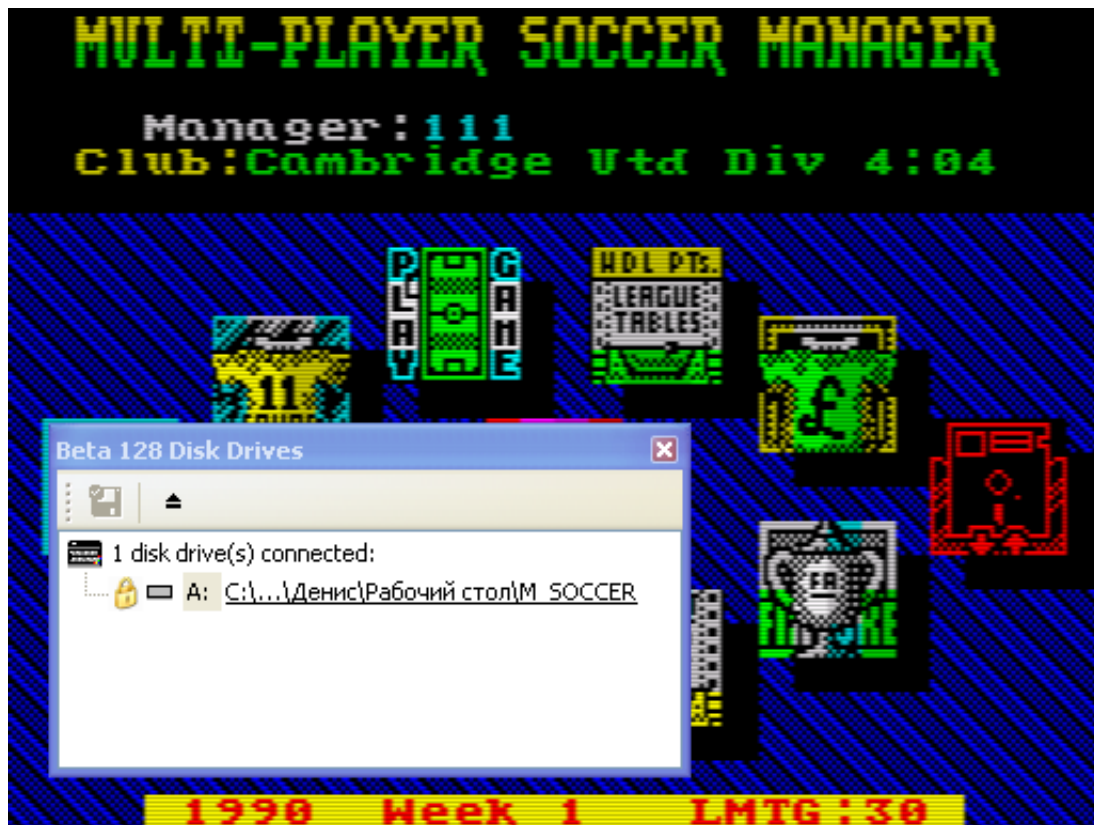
MULTI-PLAYER SOCCER MANAGER

Manager:111
Club:Cambridge Utd Div 4:04

PLAY GAME

WDL PTs.
LEAGUE TABLES

11

£

FA

FIXTURE

Beta 128 Disk Drives

1 disk drive(s) connected:
A: C:\...\Денис\Рабочий стол\M_SOCCER

1990 Week 1 LMTG:30